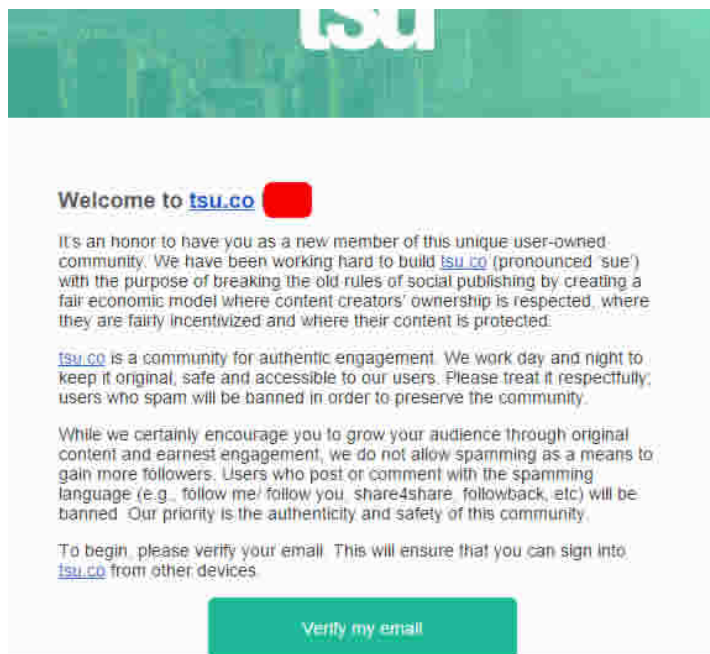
tsu

Welcome to tsu.co

It's an honor to have you as a new member of this unique user-owned community. We have been working hard to build tsu.co (pronounced 'sue') with the purpose of breaking the old rules of social publishing by creating a fair economic model where content creators' ownership is respected, where they are fairly incentivized and where their content is protected.

tsu.co is a community for authentic engagement. We work day and night to keep it original, safe and accessible to our users. Please treat it respectfully; users who spam will be banned in order to preserve the community.

While we certainly encourage you to grow your audience through original content and earnest engagement, we do not allow spamming as a means to gain more followers. Users who post or comment with the spamming language (e.g., follow me/ follow you, share4share, followback, etc) will be banned. Our priority is the authenticity and safety of this community.

To begin, please verify your email. This will ensure that you can sign into tsu.co from other devices.

Verify my email